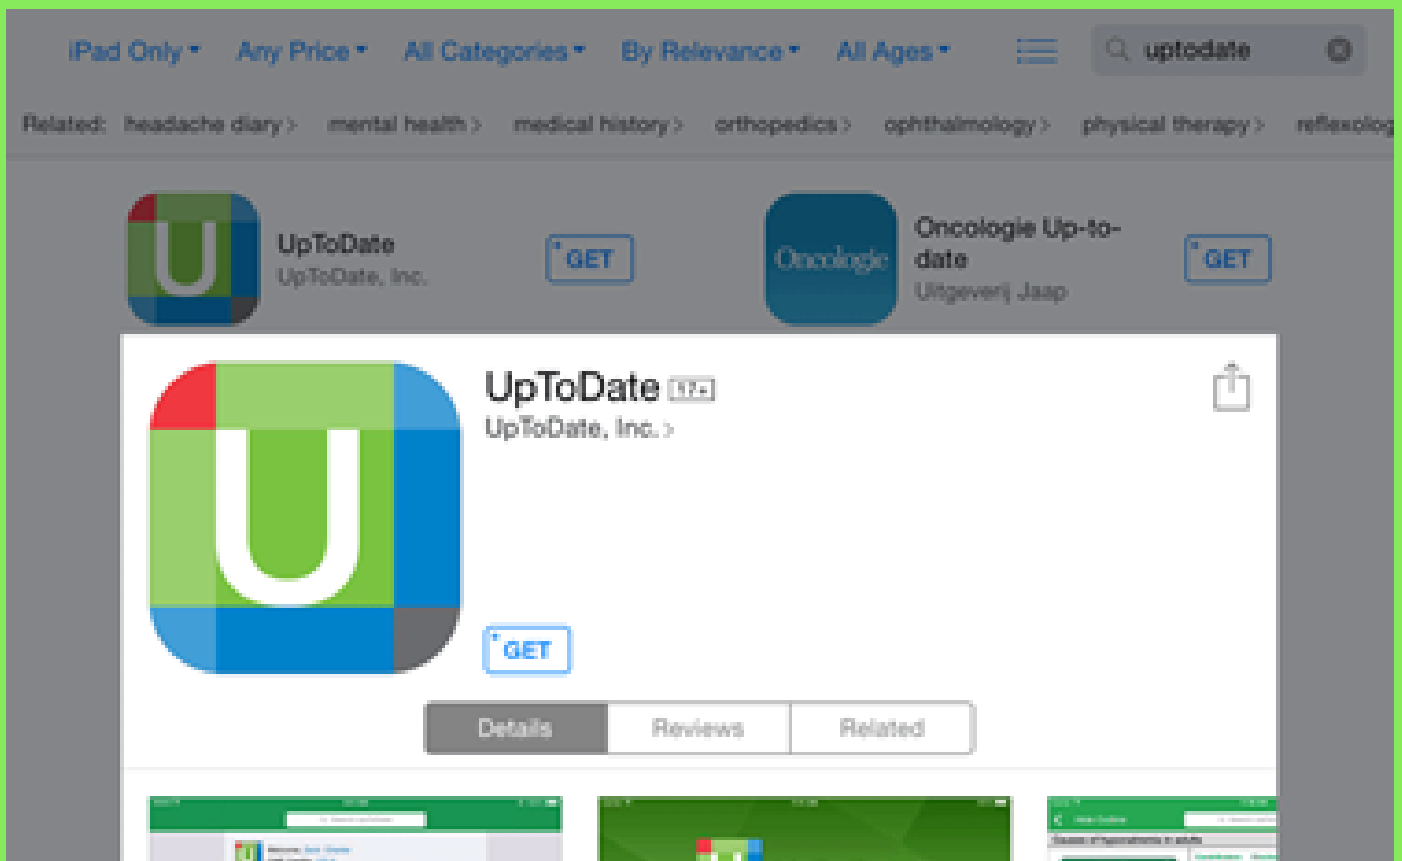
iPad Only ▾ Any Price ▾ All Categories ▾ By Relevance ▾ All Ages ▾

uptodate

Related: headache diary › mental health › medical history › orthopedics › ophthalmology › physical therapy › reflexolog

U

UpToDate
UpToDate, Inc.

GET

Oncologie

Oncologie Up-to-date
Uitgeverij Jaap

GET

U

UpToDate 17+
UpToDate, Inc. ›

GET

Details | Reviews | Related